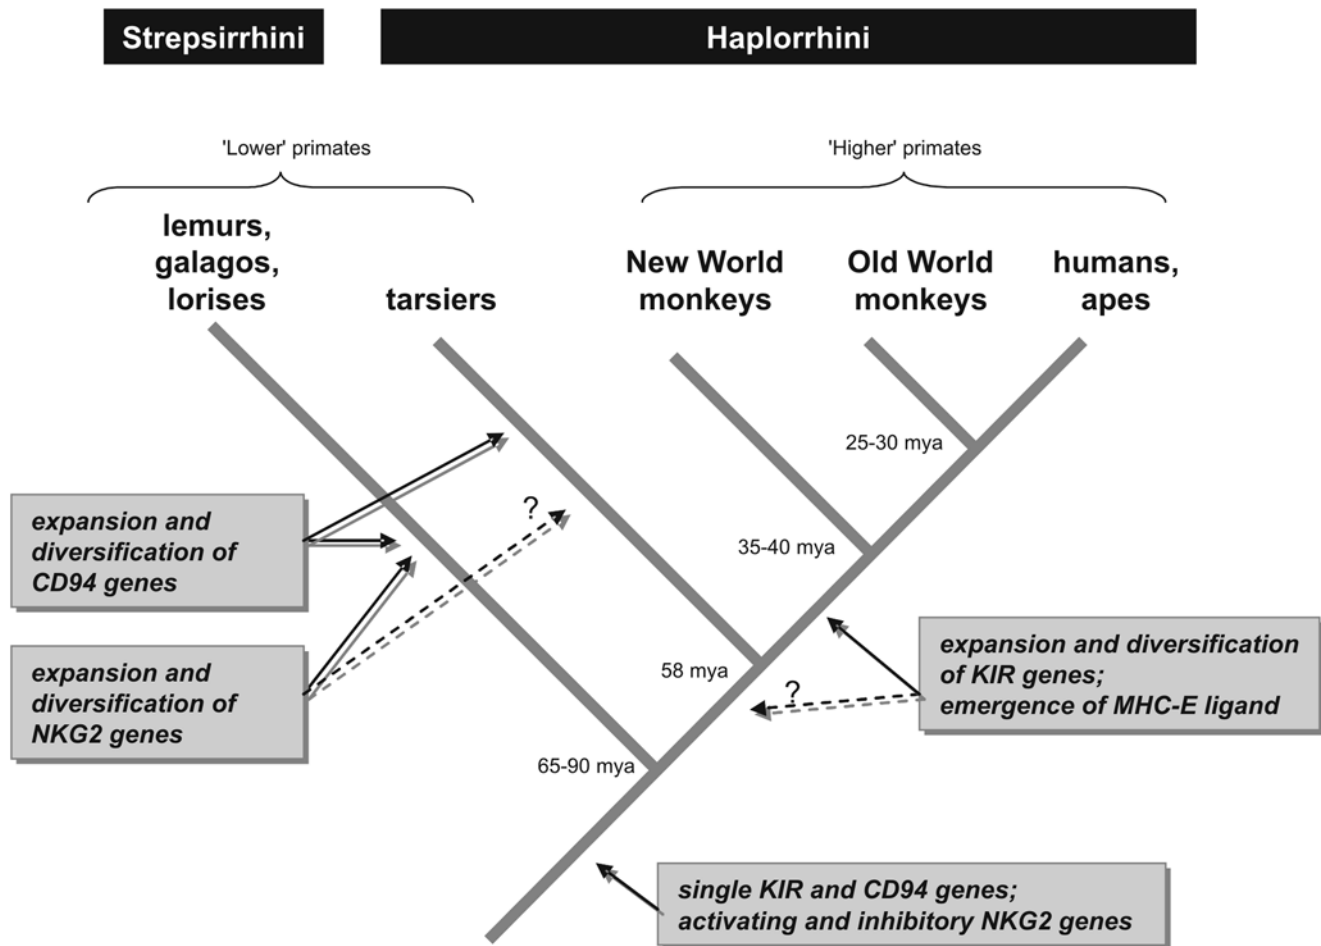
Strepsirrhini

Haplorrhini

'Lower' primates

'Higher' primates

lemurs, galagos, lorises

tarsiers

New World monkeys

Old World monkeys

humans, apes

25-30 mya

35-40 mya

58 mya

65-90 mya

?

?

expansion and diversification of CD94 genes

expansion and diversification of NKG2 genes

expansion and diversification of KIR genes; emergence of MHC-E ligand

single KIR and CD94 genes; activating and inhibitory NKG2 genes